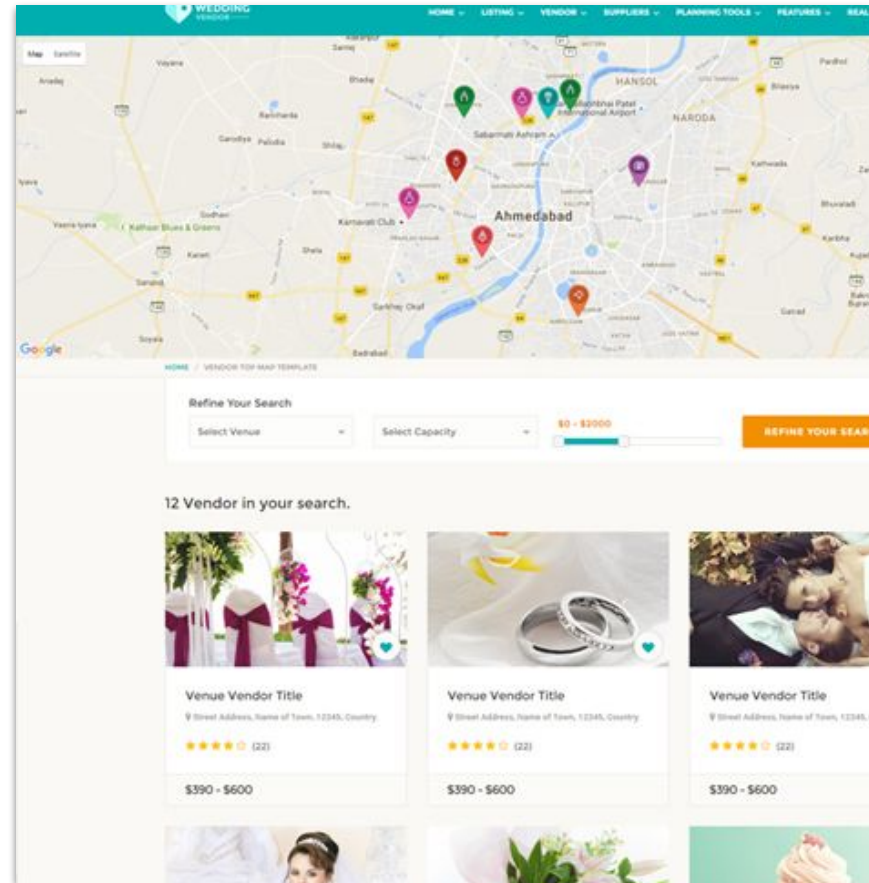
WEDDING VENDOR

HOME ⌄ LISTING ⌄ VENDOR ⌄ SUPPLIERS ⌄ PLANNING TOOLS ⌄ FEATURES ⌄ REAL

Map Satellite

Sarnej Vayana Ranip Hansol Sardar Vallabhbhai Patel International Airport Naroda Bhadaj Ranchharda Sabarmati Ashram Gandhinagar Godhavi Karnavati Club Ahmedabad Kathwada Bhuvaladi Vasna-Iyava Kathwada Blues & Greens Shela Karibha Sanand Sarkhej Okaf Gatrad Bakrol Bujrang Soyala Badrabad Pardhol Bilasiya

Google

HOME / VENDOR TOP MAP TEMPLATE

Refine Your Search

Select Venue

Select Capacity

$0 - $2000

REFINE YOUR SEAR

12 Vendor in your search.

Venue Vendor Title

Street Address, Name of Town, 12345, Country

(22)

$390 - $600

Venue Vendor Title

Street Address, Name of Town, 12345, Country

(22)

$390 - $600

Venue Vendor Title

Street Address, Name of Town, 12345

(22)

$390 - $600